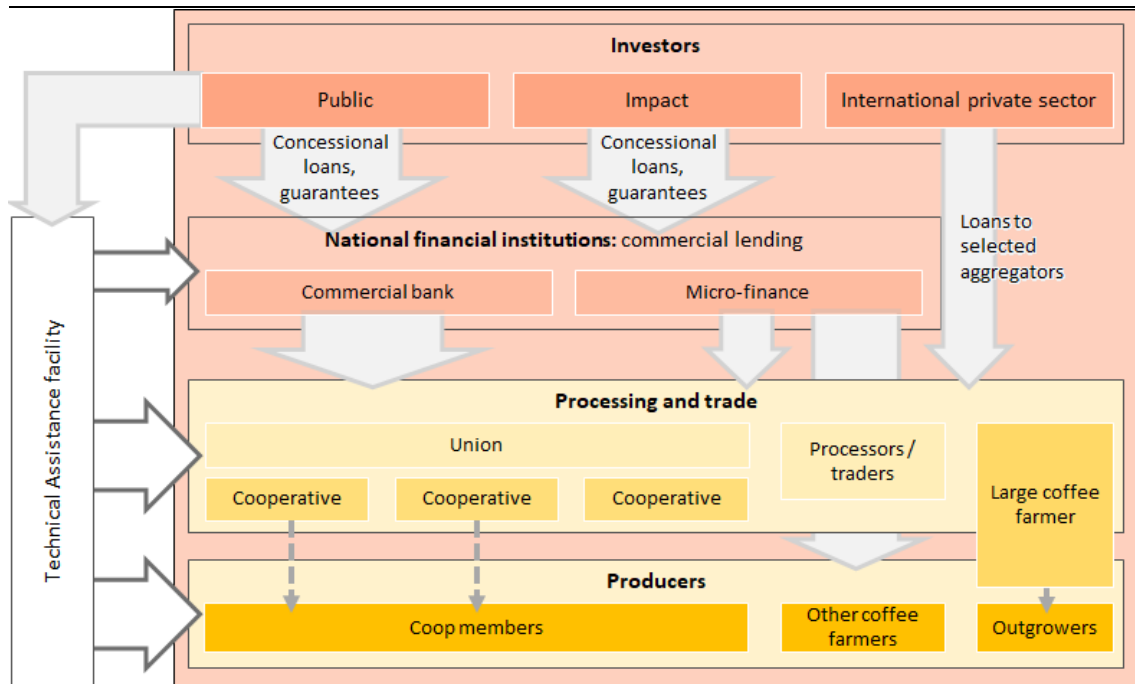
Investors

Public

Impact

International private sector

Concessional loans, guarantees

Concessional loans, guarantees

Loans to selected aggregators

Technical Assistance facility

**National financial institutions:** commercial lending

Commercial bank

Micro-finance

**Processing and trade**

Union

Cooperative

Cooperative

Cooperative

Processors / traders

Large coffee farmer

**Producers**

Coop members

Other coffee farmers

Outgrowers